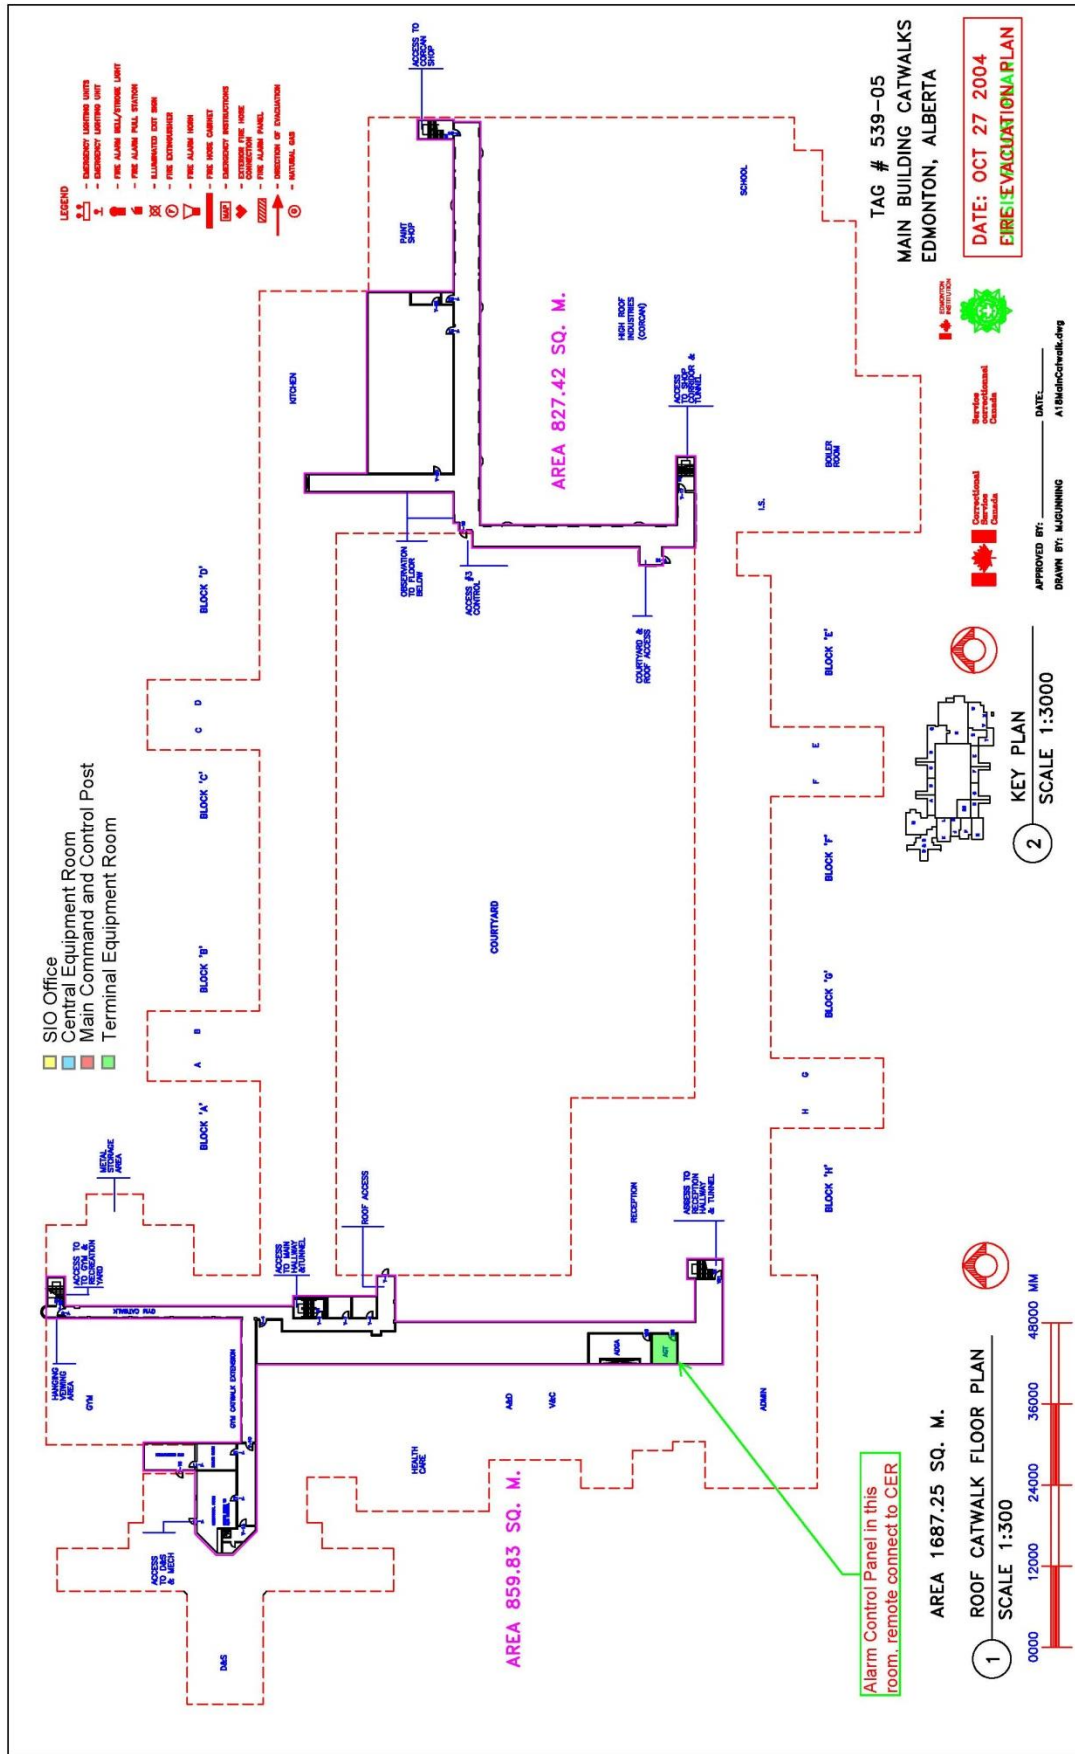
TAG # 539-05
MAIN BUILDING CATWALKS
EDMONTON, ALBERTA

DATE: OCT 27 2004
FIRE EVACUATION PLAN

LEGEND
- EMERGENCY LIGHTING UNITS
- EMERGENCY LIGHTING UNIT
- FIRE ALARM BELL/STROBE LIGHT
- FIRE ALARM PULL STATION
- ILLUMINATED EXIT SIGN
- FIRE EXTINGUISHER
- FIRE ALARM HORN
- FIRE HOSE CABINET
- EMERGENCY INSTRUCTIONS
- EXTERIOR FIRE HOSE CONNECTION
- FIRE ALARM PANEL
- DIRECTION OF EVACUATION
- NATURAL GAS

SIO Office
Central Equipment Room
Main Command and Control Post
Terminal Equipment Room

ACCESS TO CORCAN SHOP
PAINT SHOP
SCHOOL
HIGH ROOF INDUSTRIES (CORCAN)
AREA 827.42 SQ. M.
KITCHEN
ACCESS TO SHOP CORRIDOR & TUNNEL
BOILER ROOM
I.S.
OBSERVATION TO FLOOR BELOW
ACCESS #3 CONTROL
COURTYARD & ROOF ACCESS
BLOCK 'D'
C D
BLOCK 'C'
BLOCK 'E'
E F
BLOCK 'F'
COURTYARD
BLOCK 'B'
A B
BLOCK 'G'
G H
BLOCK 'A'
METAL STORAGE AREA
ROOF ACCESS
RECEPTION
ACCESS TO RECEPTION HALLWAY & TUNNEL
BLOCK 'H'
ACCESS TO GYM & RECREATION YARD
ACCESS TO MAIN HALLWAY & TUNNEL
GYM CATWALK
HANGING VIEWING AREA
GYM
GYM CATWALK EXTENSION
A&D
V&C
ADMIN
HEALTH CARE
AREA 859.83 SQ. M.
ACCESS TO D&S & MECH
D&S

Service correctionnel Canada
Correctional Service Canada
EDMONTON INSTITUTION
APPROVED BY: ______ DATE: ______
DRAWN BY: MJGUNNING A18MainCatwalk.dwg

2 KEY PLAN
SCALE 1:3000

Alarm Control Panel in this room, remote connect to CER

AREA 1687.25 SQ. M.
1 ROOF CATWALK FLOOR PLAN
SCALE 1:300

0000 12000 24000 36000 48000 MM